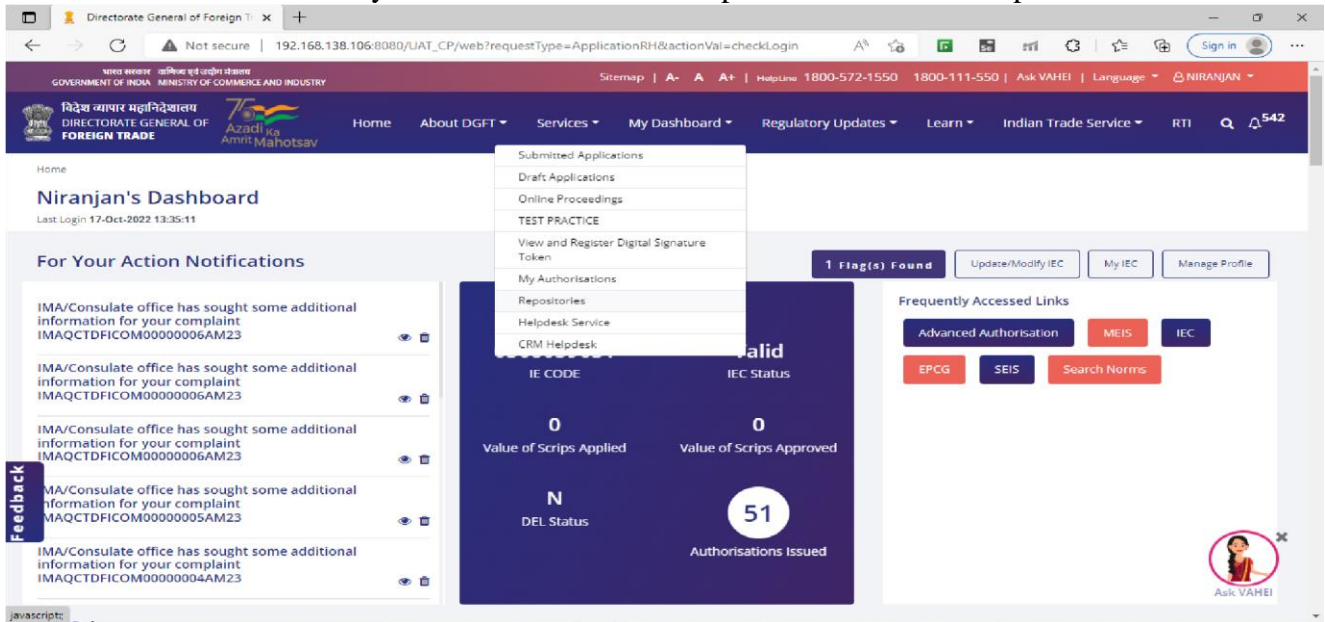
Directorate General of Foreign Tr ×

Not secure | 192.168.138.106:8080/UAT_CP/web?requestType=ApplicationRH&actionVal=checkLogin

Sign in

भारत सरकार वाणिज्य एवं उद्योग मंत्रालय
GOVERNMENT OF INDIA MINISTRY OF COMMERCE AND INDUSTRY

Sitemap | A- A A+ | Helpline 1800-572-1550 1800-111-550 | Ask VAHEI | Language | NIRANJAN

विदेश व्यापार महानिदेशालय
DIRECTORATE GENERAL OF FOREIGN TRADE

Azadi Ka Amrit Mahotsav

Home About DGFT Services My Dashboard Regulatory Updates Learn Indian Trade Service RTI 542

Submitted Applications
Draft Applications
Online Proceedings
TEST PRACTICE
View and Register Digital Signature Token
My Authorisations
Repositories
Helpdesk Service
CRM Helpdesk

Home

Niranjan's Dashboard

Last Login 17-Oct-2022 13:35:11

For Your Action Notifications

1 Flag(s) Found Update/Modify IEC My IEC Manage Profile

IMA/Consulate office has sought some additional information for your complaint IMAQCTDFICOM00000006AM23

IMA/Consulate office has sought some additional information for your complaint IMAQCTDFICOM00000006AM23

IMA/Consulate office has sought some additional information for your complaint IMAQCTDFICOM00000006AM23

MA/Consulate office has sought some additional nformation for your complaint MAQCTDFICOM00000005AM23

IMA/Consulate office has sought some additional information for your complaint IMAQCTDFICOM00000004AM23

Feedback

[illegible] alid
IE CODE IEC Status

0 Value of Scrips Applied
0 Value of Scrips Approved

N DEL Status

51 Authorisations Issued

Frequently Accessed Links

Advanced Authorisation MEIS IEC
EPCG SEIS Search Norms

Ask VAHEI

javascript;